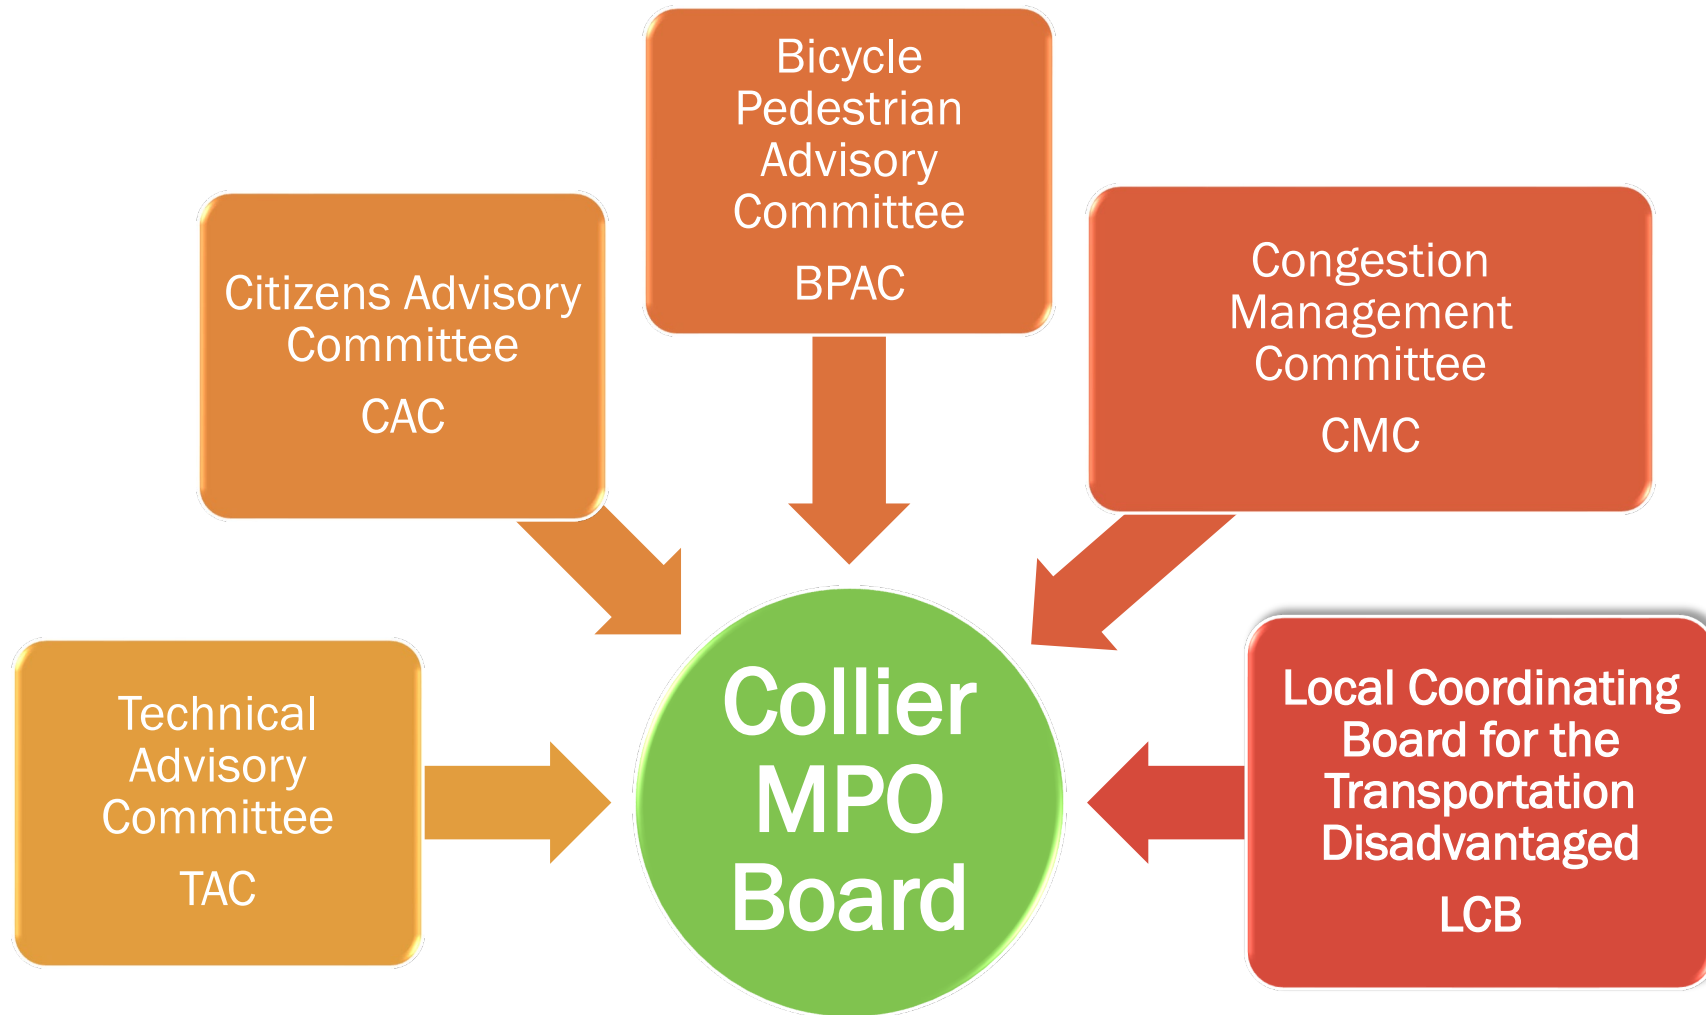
Bicycle Pedestrian Advisory Committee

BPAC

Citizens Advisory Committee

CAC

Congestion Management Committee

CMC

Technical Advisory Committee

TAC

Collier MPO Board

Local Coordinating Board for the Transportation Disadvantaged

LCB